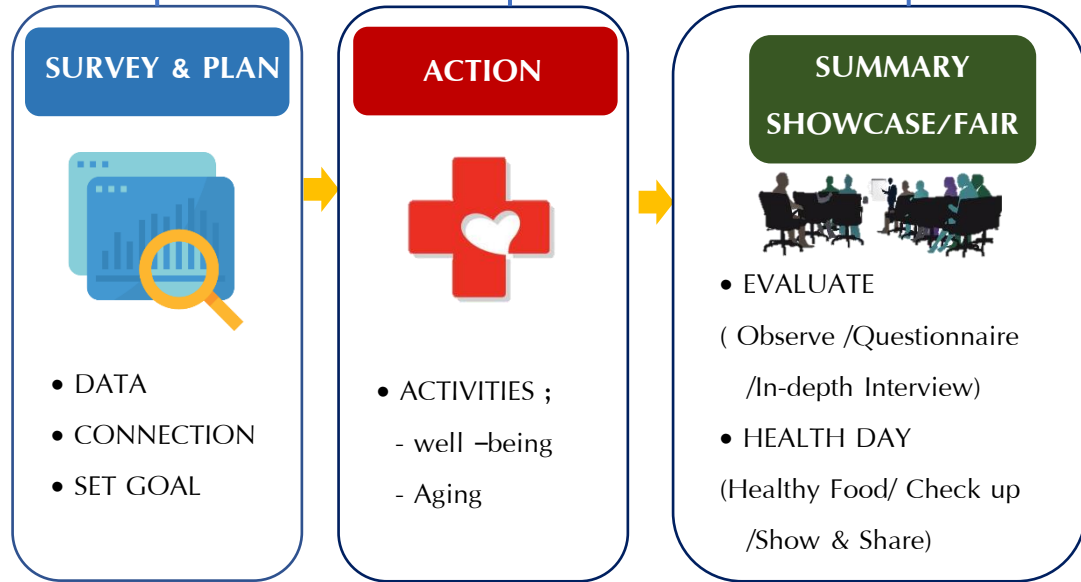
SURVEY & PLAN

• DATA
• CONNECTION
• SET GOAL

ACTION

• ACTIVITIES ;
- well –being
- Aging

SUMMARY
SHOWCASE/FAIR

• EVALUATE
( Observe /Questionnaire /In-depth Interview)
• HEALTH DAY
(Healthy Food/ Check up /Show & Share)